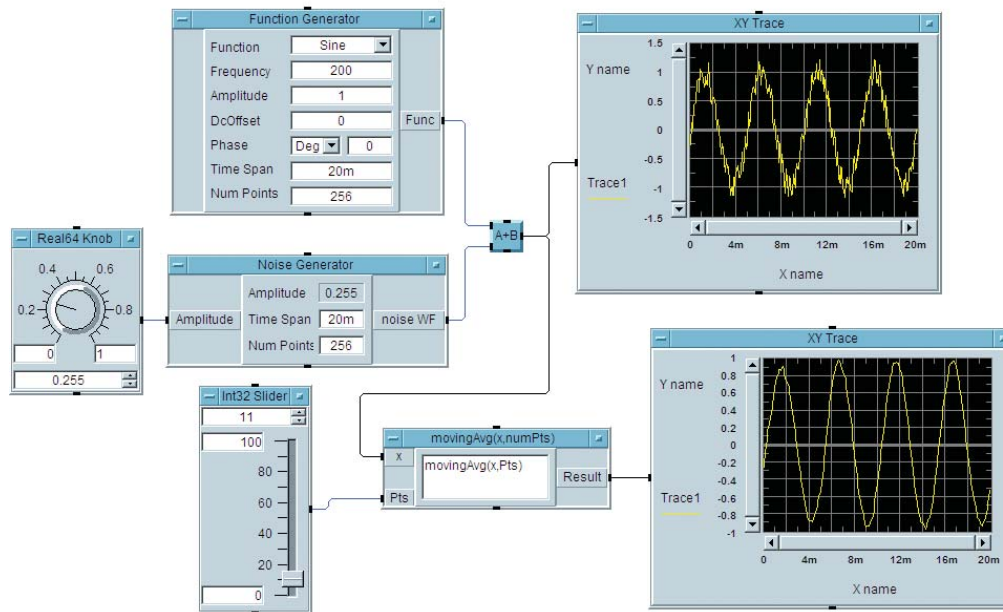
Function Generator
Function Sine
Frequency 200
Amplitude 1
DcOffset 0
Phase Deg 0
Time Span 20m
Num Points 256
Func

XY Trace
Y name
1.5
1
0.5
0
-0.5
-1
-1.5
Trace1
0 4m 8m 12m 16m 20m
X name

Real64 Knob
0.4 0.6
0.2 0.8
0 1
0.255

Noise Generator
Amplitude
Amplitude 0.255
Time Span 20m
Num Points 256
noise WF

A+B

Int32 Slider
11
100
80
60
40
20
0

movingAvg(x,numPts)
X
Pts
movingAvg(x,Pts)
Result

XY Trace
Y name
1
0.8
0.6
0.4
0.2
0
-0.2
-0.4
-0.6
-0.8
-1
Trace1
0 4m 8m 12m 16m 20m
X name